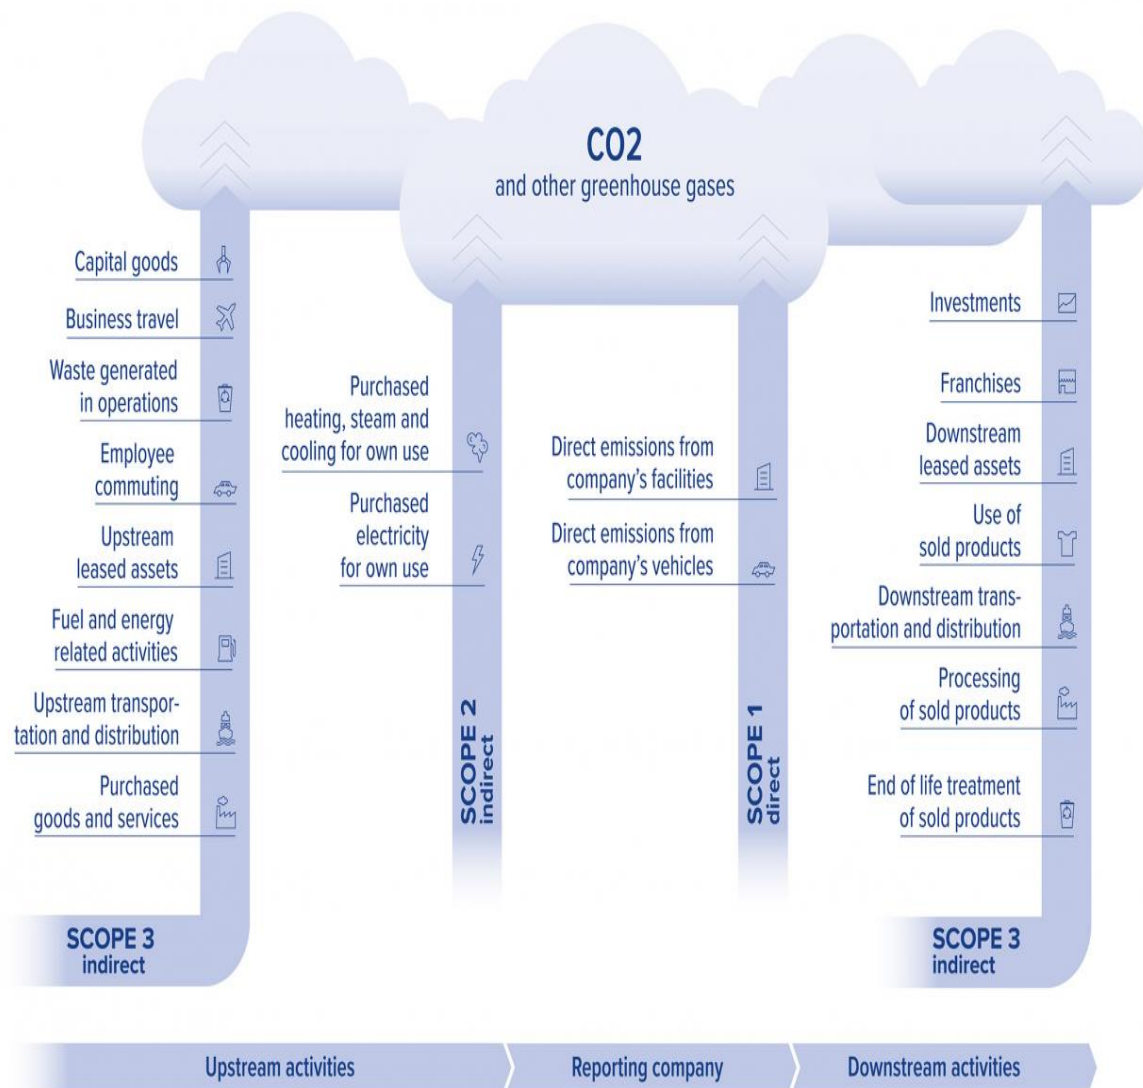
CO2
and other greenhouse gases

Capital goods

Business travel

Waste generated in operations

Employee commuting

Upstream leased assets

Fuel and energy related activities

Upstream transportation and distribution

Purchased goods and services

SCOPE 3
indirect

Purchased heating, steam and cooling for own use

Purchased electricity for own use

SCOPE 2
indirect

Direct emissions from company's facilities

Direct emissions from company's vehicles

SCOPE 1
direct

Investments

Franchises

Downstream leased assets

Use of sold products

Downstream transportation and distribution

Processing of sold products

End of life treatment of sold products

SCOPE 3
indirect

Upstream activities

Reporting company

Downstream activities